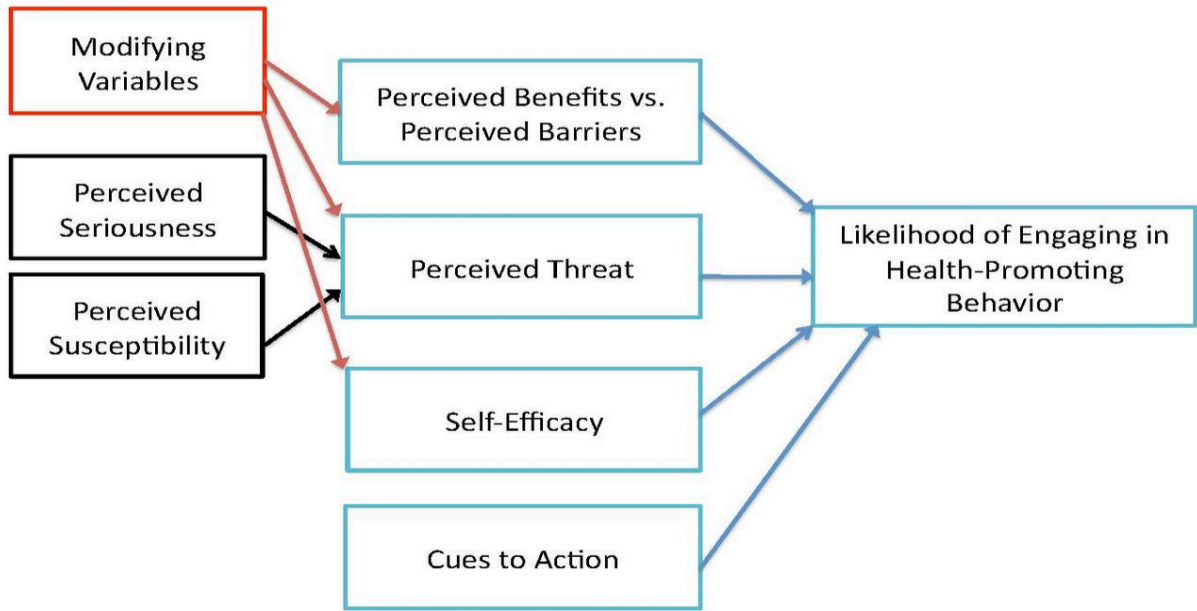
Modifying Variables

Perceived Seriousness

Perceived Susceptibility

Perceived Benefits vs. Perceived Barriers

Perceived Threat

Self-Efficacy

Cues to Action

Likelihood of Engaging in Health-Promoting Behavior